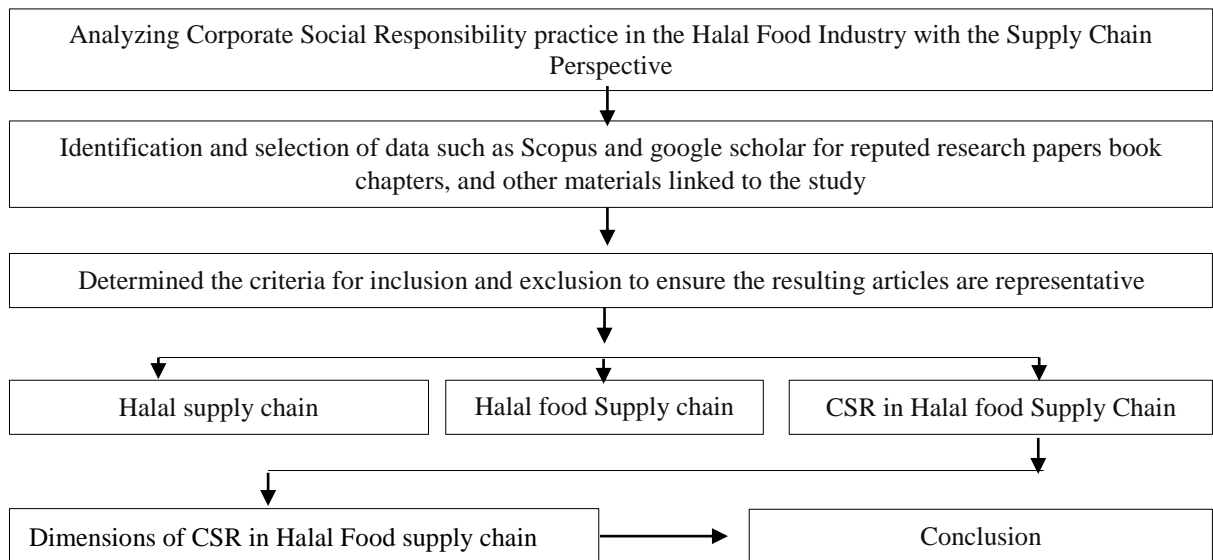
Analyzing Corporate Social Responsibility practice in the Halal Food Industry with the Supply Chain Perspective

Identification and selection of data such as Scopus and google scholar for reputed research papers book chapters, and other materials linked to the study

Determined the criteria for inclusion and exclusion to ensure the resulting articles are representative

Halal supply chain

Halal food Supply chain

CSR in Halal food Supply Chain

Dimensions of CSR in Halal Food supply chain

Conclusion